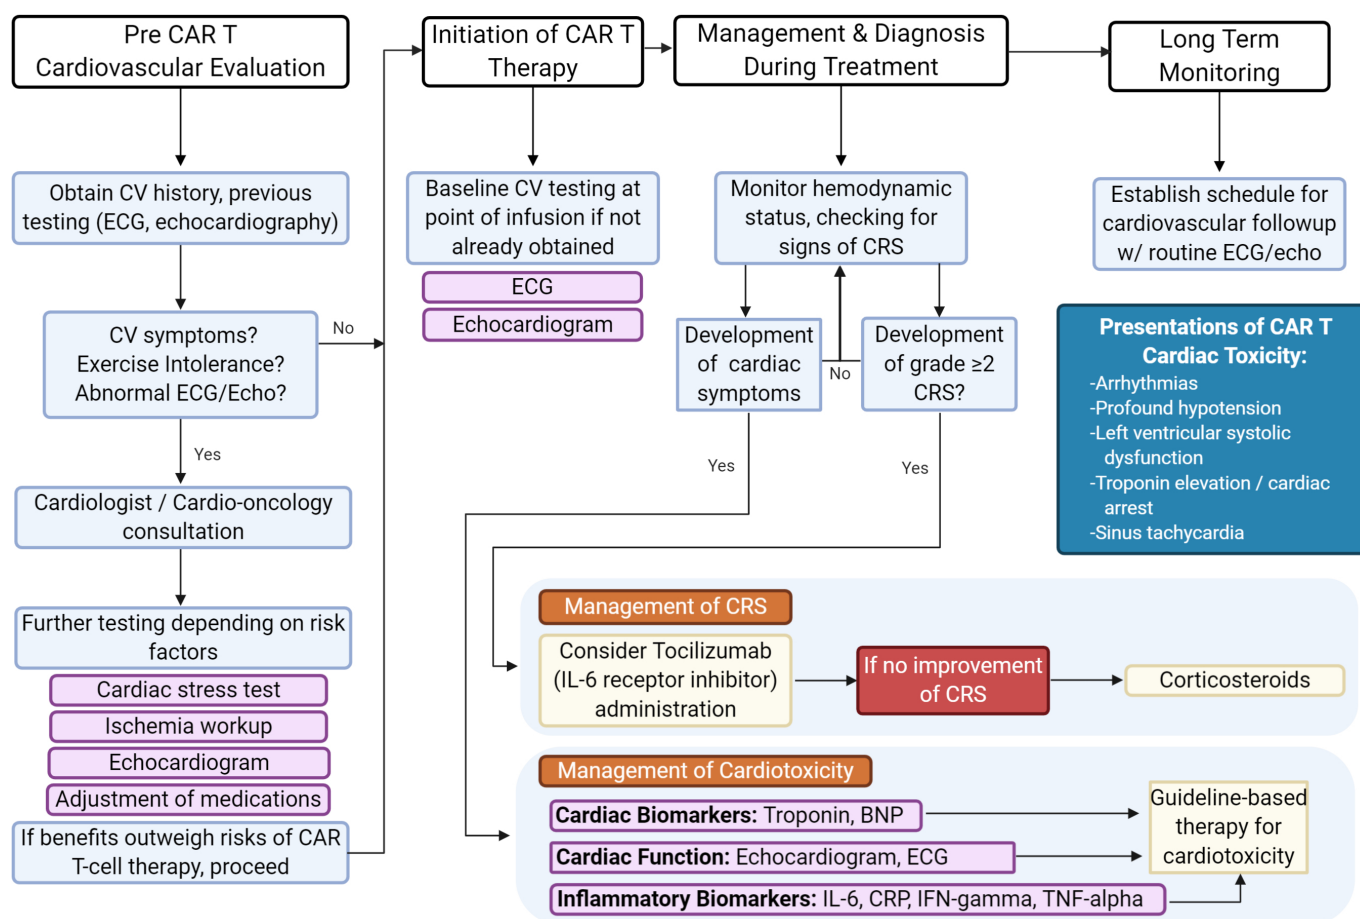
Pre CAR T Cardiovascular Evaluation

Initiation of CAR T Therapy

Management & Diagnosis During Treatment

Long Term Monitoring

Obtain CV history, previous testing (ECG, echocardiography)

Baseline CV testing at point of infusion if not already obtained

ECG

Echocardiogram

Monitor hemodynamic status, checking for signs of CRS

Establish schedule for cardiovascular followup w/ routine ECG/echo

CV symptoms? Exercise Intolerance? Abnormal ECG/Echo?

No

Development of cardiac symptoms

No

Development of grade ≥2 CRS?

Presentations of CAR T Cardiac Toxicity:
-Arrhythmias
-Profound hypotension
-Left ventricular systolic dysfunction
-Troponin elevation / cardiac arrest
-Sinus tachycardia

Yes

Yes

Yes

Cardiologist / Cardio-oncology consultation

Management of CRS

Consider Tocilizumab (IL-6 receptor inhibitor) administration

If no improvement of CRS

Corticosteroids

Further testing depending on risk factors

Cardiac stress test

Ischemia workup

Echocardiogram

Adjustment of medications

If benefits outweigh risks of CAR T-cell therapy, proceed

Management of Cardiotoxicity

Cardiac Biomarkers: Troponin, BNP

Cardiac Function: Echocardiogram, ECG

Inflammatory Biomarkers: IL-6, CRP, IFN-gamma, TNF-alpha

Guideline-based therapy for cardiotoxicity